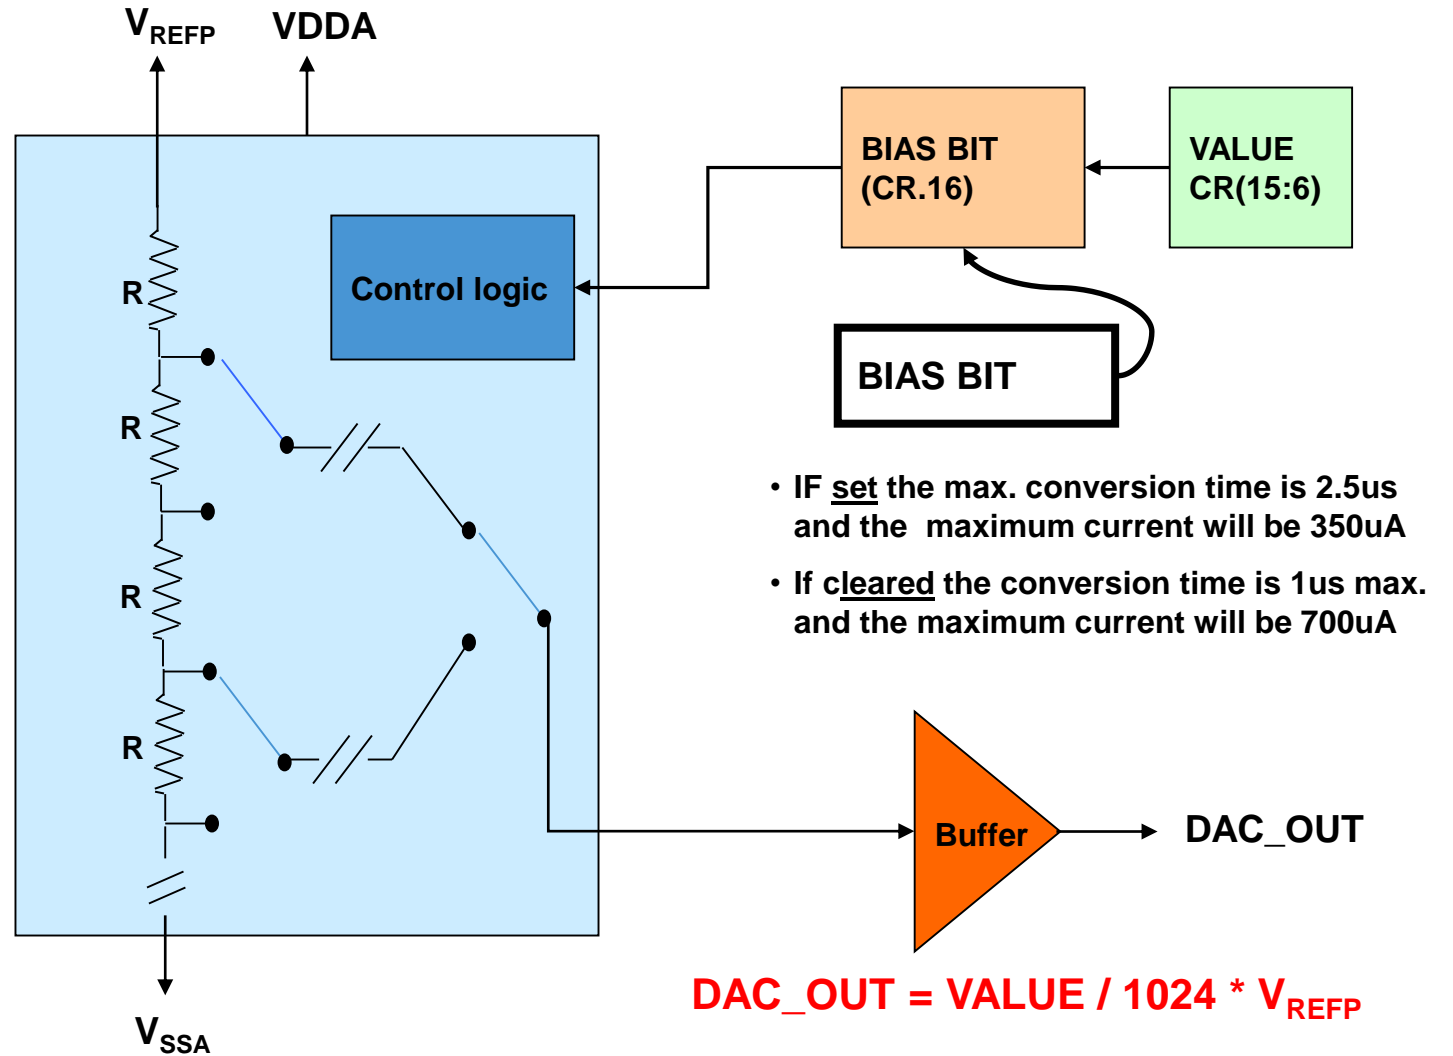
$V_{REFP}$ VDDA

BIAS BIT (CR.16)

VALUE CR(15:6)

Control logic

R

R

R

R

BIAS BIT

• IF set the max. conversion time is 2.5us and the maximum current will be 350uA

• If cleared the conversion time is 1us max. and the maximum current will be 700uA

Buffer

DAC_OUT

$V_{SSA}$

DAC_OUT = VALUE / 1024 * $V_{REFP}$